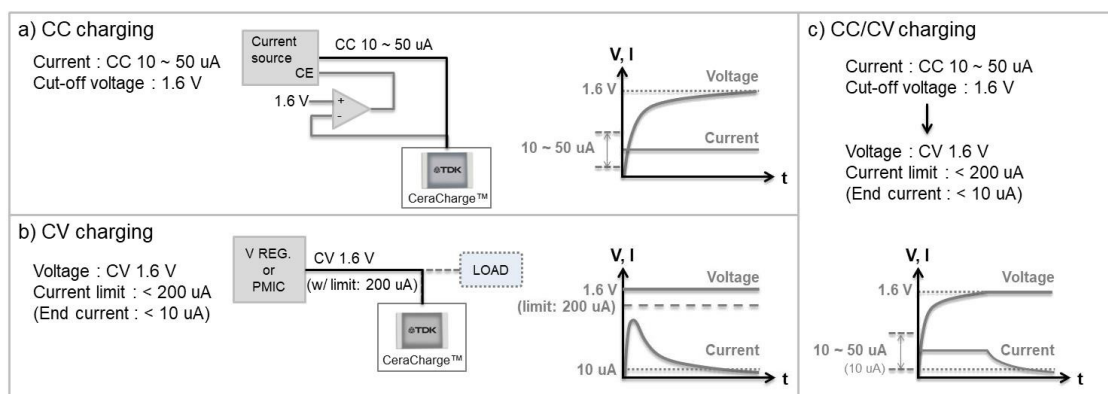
a) CC charging

Current : CC 10 ~ 50 uA
Cut-off voltage : 1.6 V

Current source
CE
CC 10 ~ 50 uA
1.6 V
+
-
TDK
CeraCharge™

V, I
Voltage
1.6 V
Current
10 ~ 50 uA
t

b) CV charging

Voltage : CV 1.6 V
Current limit : < 200 uA
(End current : < 10 uA)

V REG. or PMIC
CV 1.6 V
(w/ limit: 200 uA)
LOAD
TDK
CeraCharge™

V, I
Voltage
1.6 V
(limit: 200 uA)
Current
10 uA
t

c) CC/CV charging

Current : CC 10 ~ 50 uA
Cut-off voltage : 1.6 V

Voltage : CV 1.6 V
Current limit : < 200 uA
(End current : < 10 uA)

V, I
Voltage
1.6 V
10 ~ 50 uA
(10 uA)
Current
t